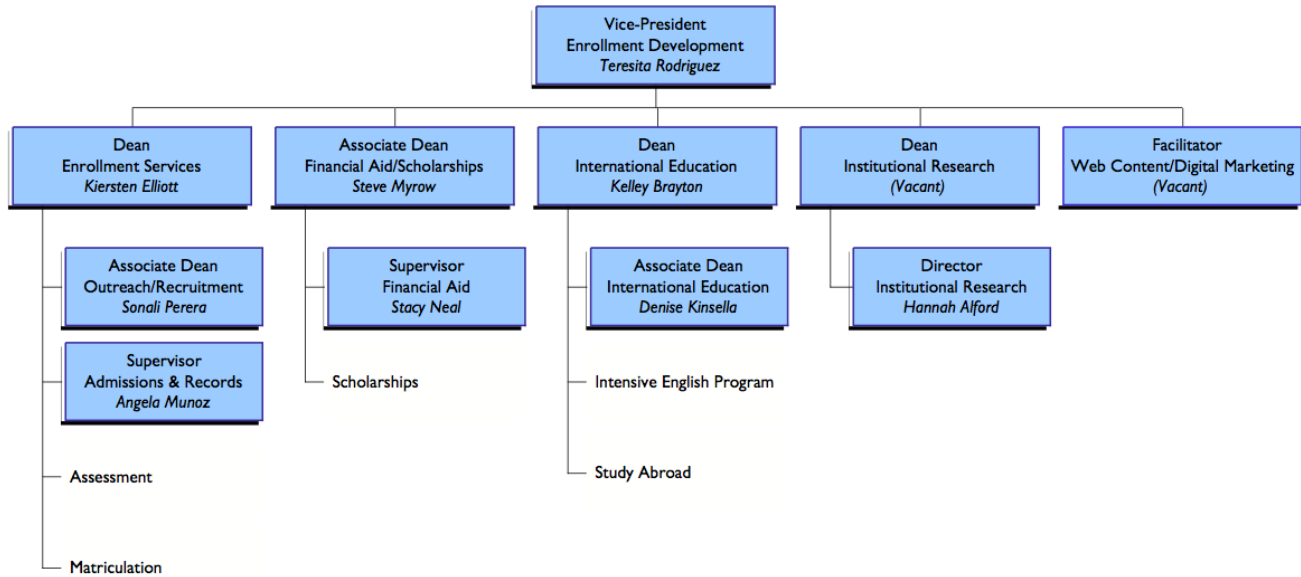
Vice-President
Enrollment Development
*Teresita Rodriguez*

Dean
Enrollment Services
*Kiersten Elliott*

Associate Dean
Outreach/Recruitment
*Sonali Perera*

Supervisor
Admissions & Records
*Angela Munoz*

Assessment

Matriculation

Associate Dean
Financial Aid/Scholarships
*Steve Myrow*

Supervisor
Financial Aid
*Stacy Neal*

Scholarships

Dean
International Education
*Kelley Brayton*

Associate Dean
International Education
*Denise Kinsella*

Intensive English Program

Study Abroad

Dean
Institutional Research
*(Vacant)*

Director
Institutional Research
*Hannah Alford*

Facilitator
Web Content/Digital Marketing
*(Vacant)*